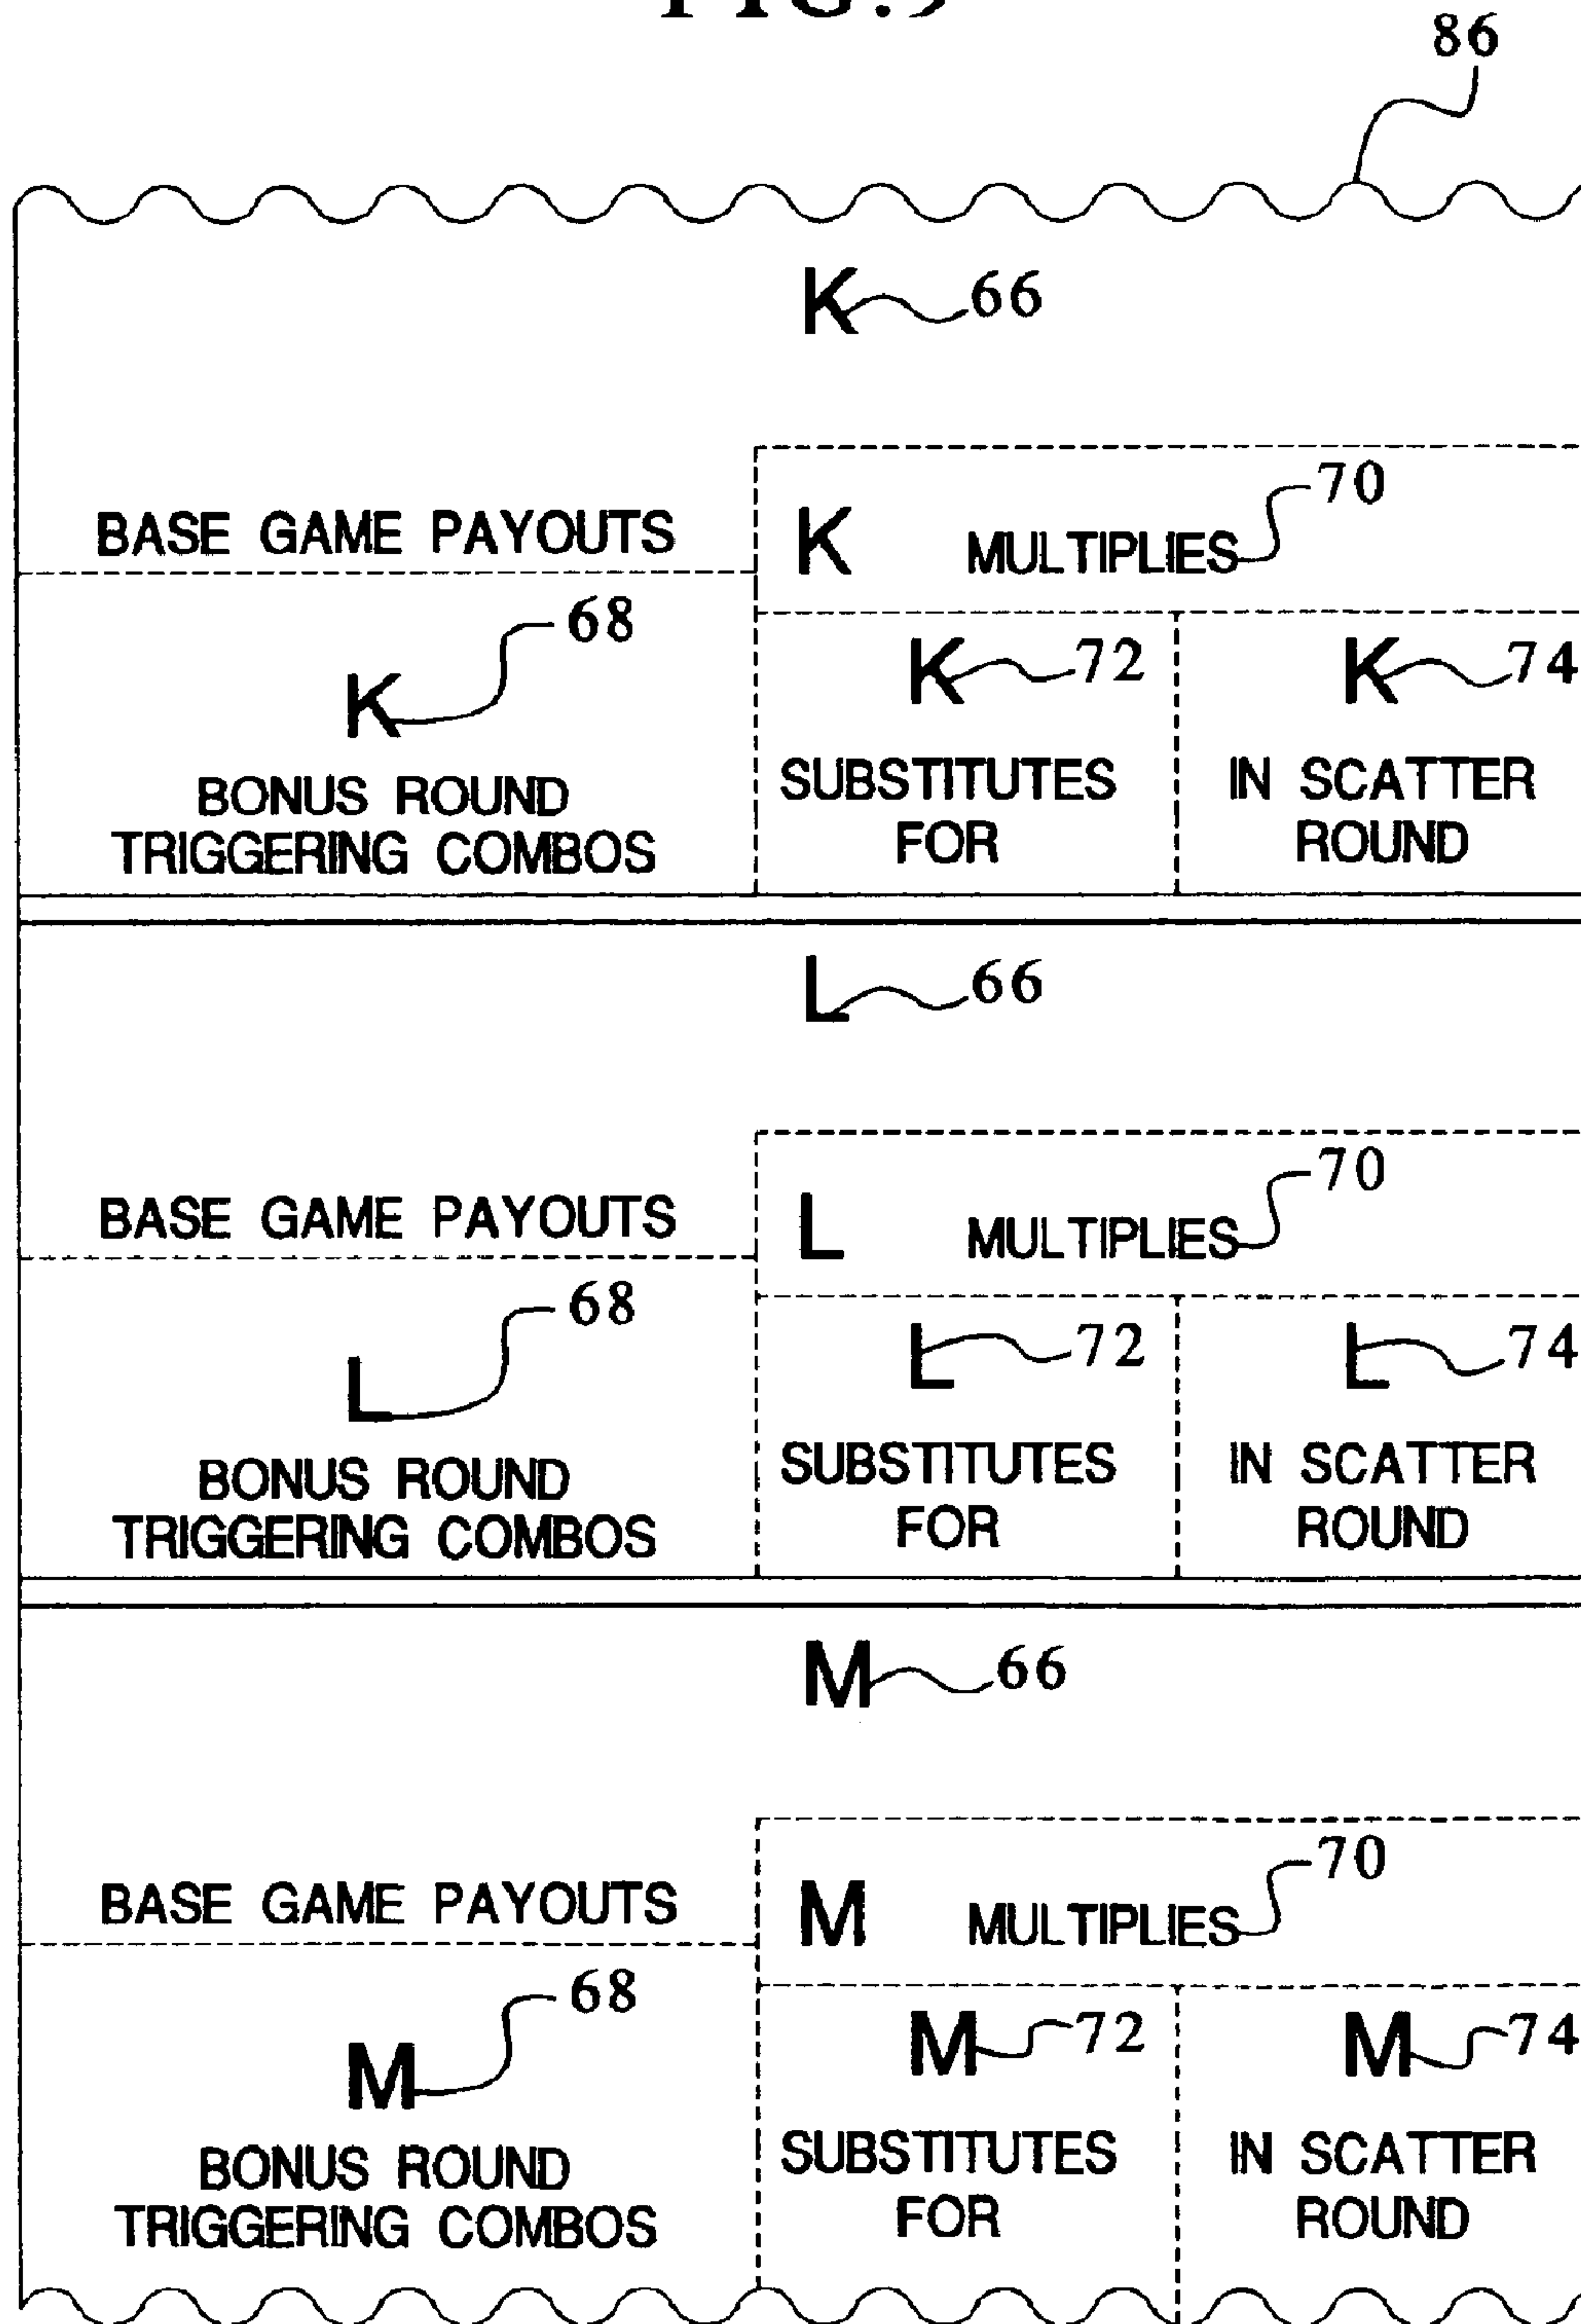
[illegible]

86

K 66

BASE GAME PAYOUTS

K MULTIPLIES 70

68

K

BONUS ROUND TRIGGERING COMBOS

K 72

SUBSTITUTES FOR

K 74

IN SCATTER ROUND

L 66

BASE GAME PAYOUTS

L MULTIPLIES 70

68

L

BONUS ROUND TRIGGERING COMBOS

L 72

SUBSTITUTES FOR

L 74

IN SCATTER ROUND

M 66

BASE GAME PAYOUTS

M MULTIPLIES 70

68

M

BONUS ROUND TRIGGERING COMBOS

M 72

SUBSTITUTES FOR

M 74

IN SCATTER ROUND